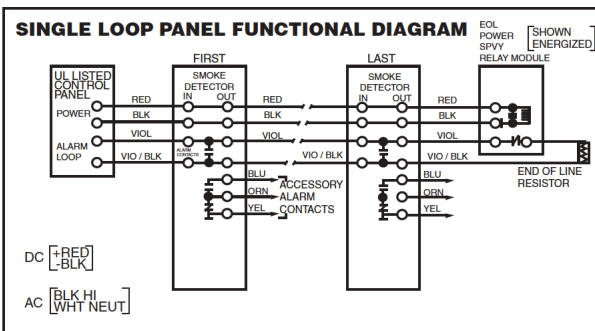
SINGLE LOOP PANEL FUNCTIONAL DIAGRAM

EOL POWER SPVY RELAY MODULE

SHOWN ENERGIZED

FIRST

LAST

UL LISTED CONTROL PANEL

POWER

ALARM LOOP

SMOKE DETECTOR

IN OUT

ALARM CONTACTS

RED
BLK
VIOL
VIO / BLK

RED
BLK
VIOL
VIO / BLK

RED
BLK
VIOL
VIO / BLK

RED
BLK
VIOL
VIO / BLK

SMOKE DETECTOR

IN OUT

BLU
ORN
YEL

ACCESSORY ALARM CONTACTS

BLU
ORN
YEL

END OF LINE RESISTOR

DC [+RED -BLK]

AC [BLK HI WHT NEUT]